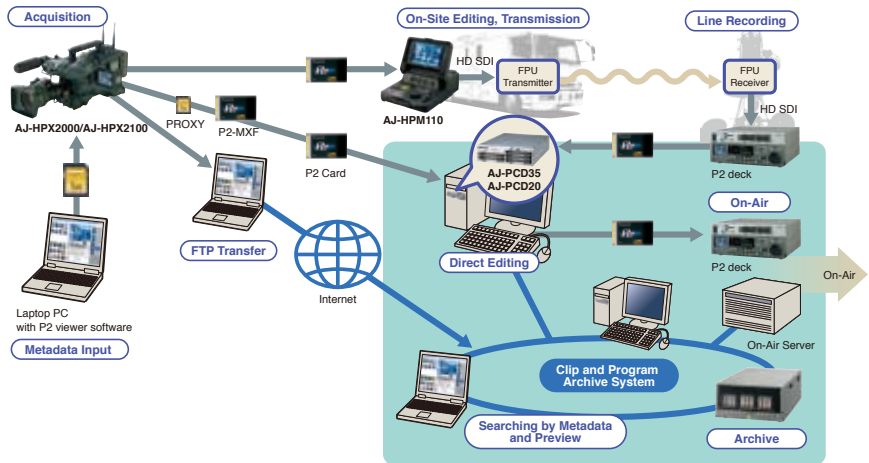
Acquisition

On-Site Editing, Transmission

Line Recording

HD SDI

FPU Transmitter

FPU Receiver

AJ-HPM110

HD SDI

AJ-HPX2000/AJ-HPX2100

PROXY

P2-MXF

P2 Card

AJ-PCD35
AJ-PCD20

P2 deck

On-Air

FTP Transfer

Direct Editing

P2 deck

On-Air

Laptop PC
with P2 viewer software

Internet

On-Air Server

Metadata Input

Clip and Program Archive System

Searching by Metadata and Preview

Archive